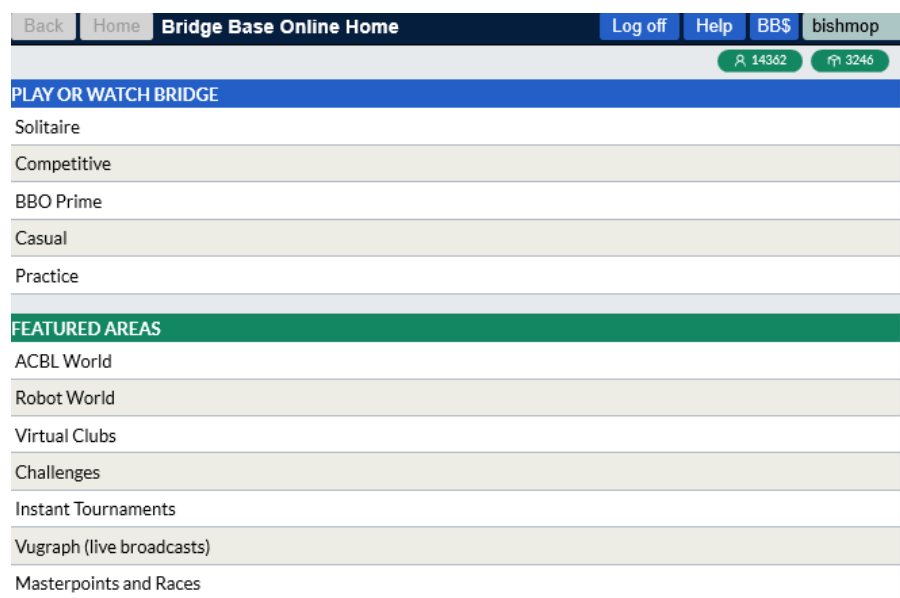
Back Home Bridge Base Online Home Log off Help BB$ bishmop

14362 3246

PLAY OR WATCH BRIDGE

Solitaire

Competitive

BBO Prime

Casual

Practice

FEATURED AREAS

ACBL World

Robot World

Virtual Clubs

Challenges

Instant Tournaments

Vugraph (live broadcasts)

Masterpoints and Races